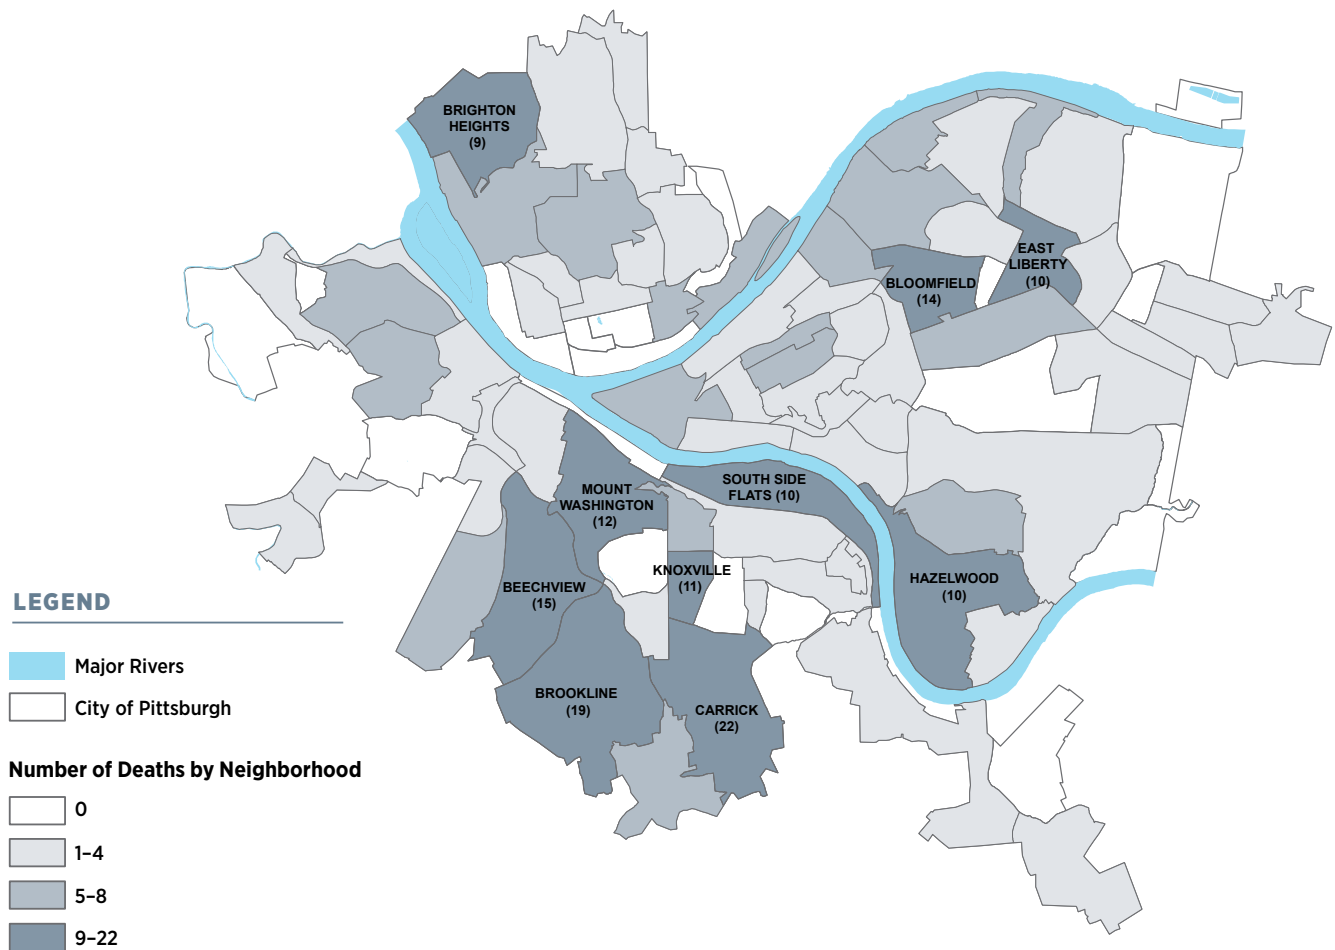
BRIGHTON HEIGHTS (9)

EAST LIBERTY (10)

BLOOMFIELD (14)

SOUTH SIDE FLATS (10)

MOUNT WASHINGTON (12)

KNOXVILLE (11)

HAZELWOOD (10)

BEECHVIEW (15)

BROOKLINE (19)

CARRICK (22)

LEGEND

Major Rivers

City of Pittsburgh

Number of Deaths by Neighborhood

0

1–4

5–8

9–22